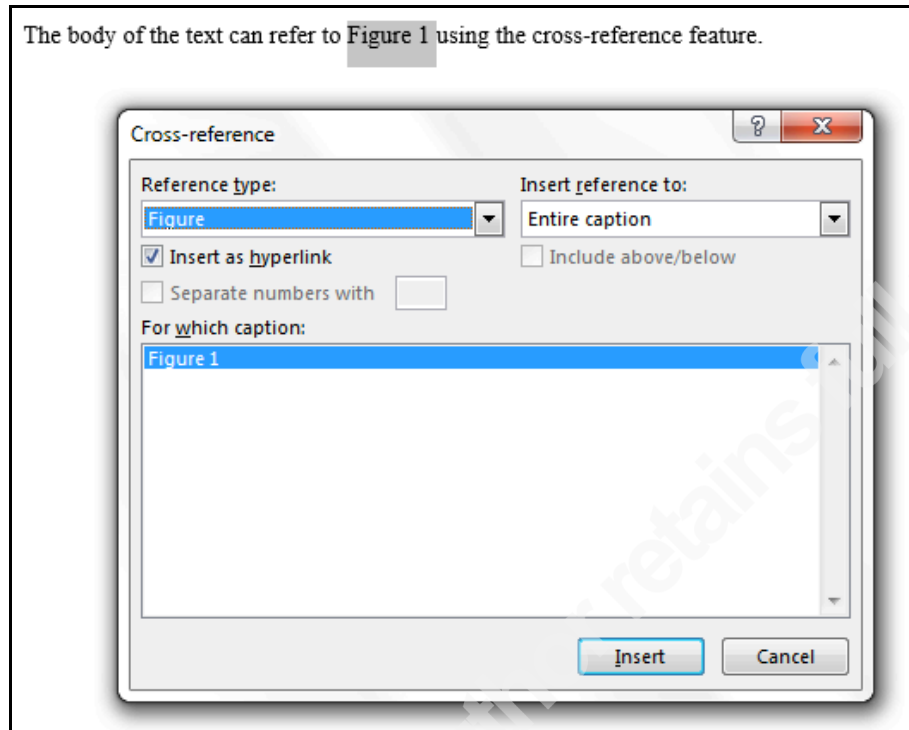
The body of the text can refer to Figure 1 using the cross-reference feature.

Cross-reference

?

X

Reference type:

Figure

Insert reference to:

Entire caption

Insert as hyperlink

Include above/below

Separate numbers with

For which caption:

Figure 1

Insert

Cancel